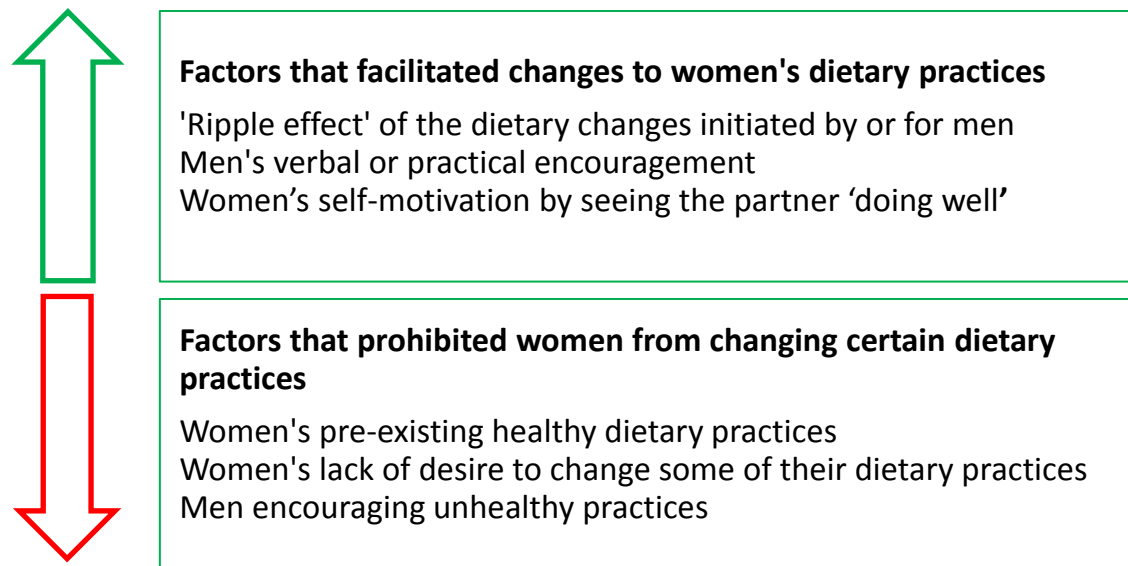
**Factors that facilitated changes to women's dietary practices**

'Ripple effect' of the dietary changes initiated by or for men
Men's verbal or practical encouragement
Women’s self-motivation by seeing the partner ‘doing well’

**Factors that prohibited women from changing certain dietary practices**

Women's pre-existing healthy dietary practices
Women's lack of desire to change some of their dietary practices
Men encouraging unhealthy practices